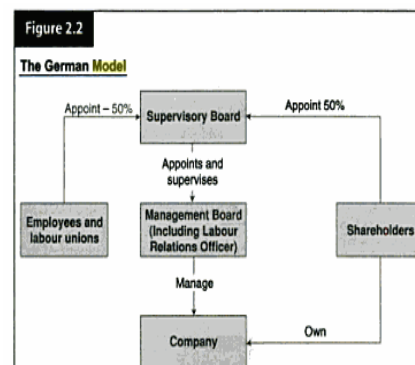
Figure 2.2

The German Model

Appoint – 50%

Supervisory Board

Appoint 50%

Appoints and supervises

Employees and labour unions

Management Board (Including Labour Relations Officer)

Shareholders

Manage

Own

Company